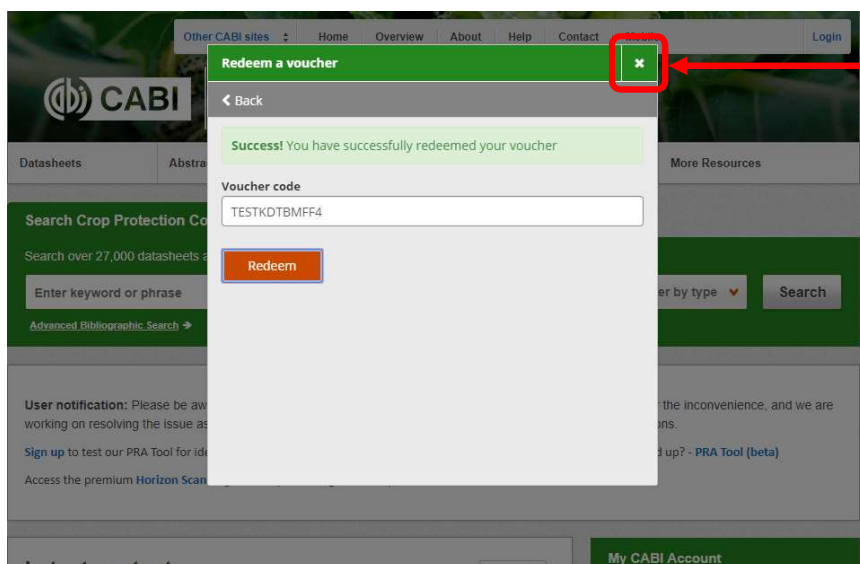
Other CABI sites Home Overview About Help Contact Login

CABI

Redeem a voucher ×

< Back

Success! You have successfully redeemed your voucher

Voucher code

TESTKDTBMFF4

Redeem

Datasheets Abstra More Resources

Search Crop Protection Co

Search over 27,000 datasheets a

Enter keyword or phrase

er by type Search

Advanced Bibliographic Search →

User notification: Please be aw the inconvenience, and we are working on resolving the issue as ons.

Sign up to test our PRA Tool for ide d up? - PRA Tool (beta)

Access the premium Horizon Scan

My CABI Account